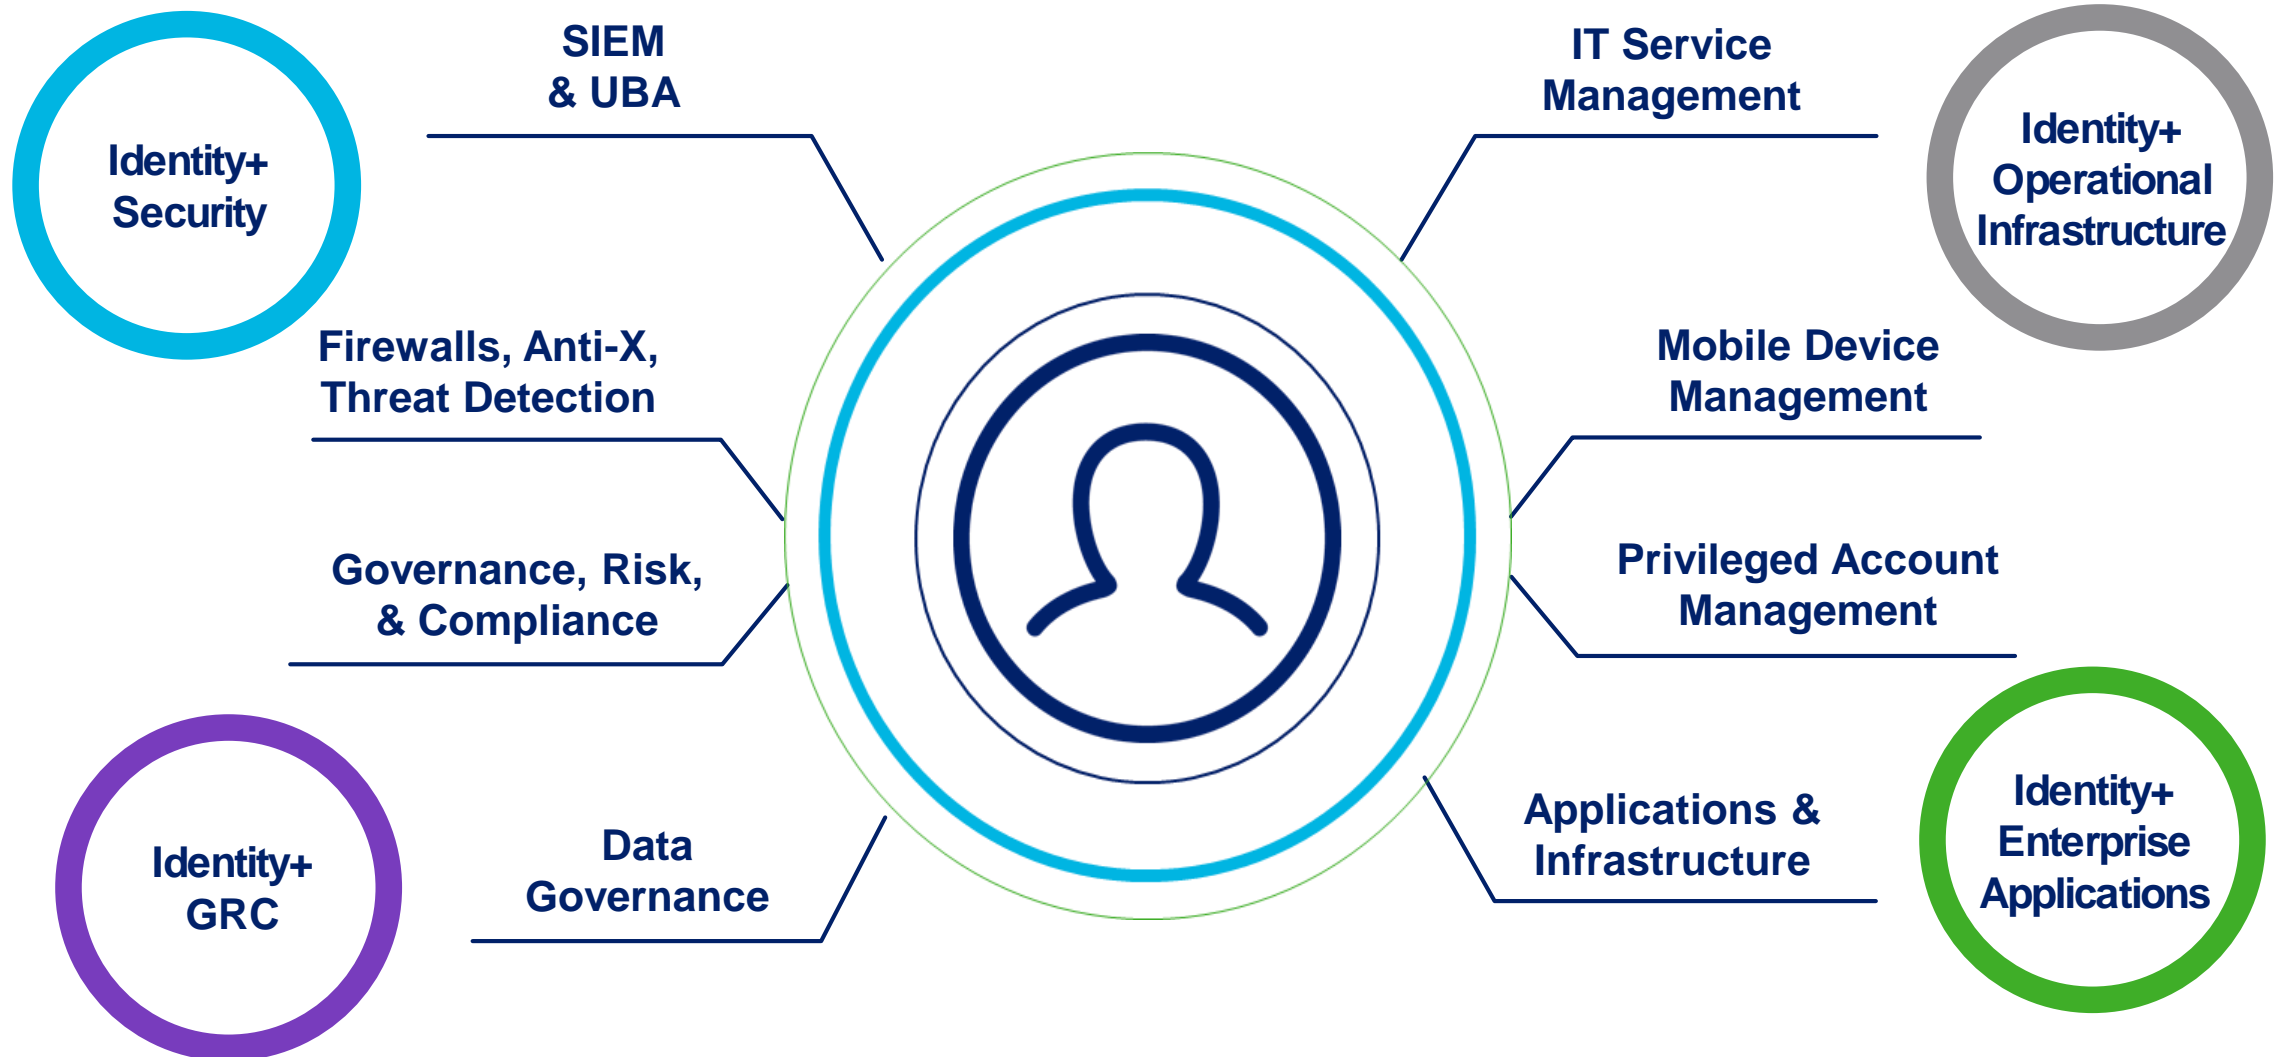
Identity+ Security

SIEM & UBA

Firewalls, Anti-X, Threat Detection

Governance, Risk, & Compliance

Identity+ GRC

Data Governance

IT Service Management

Identity+ Operational Infrastructure

Mobile Device Management

Privileged Account Management

Applications & Infrastructure

Identity+ Enterprise Applications